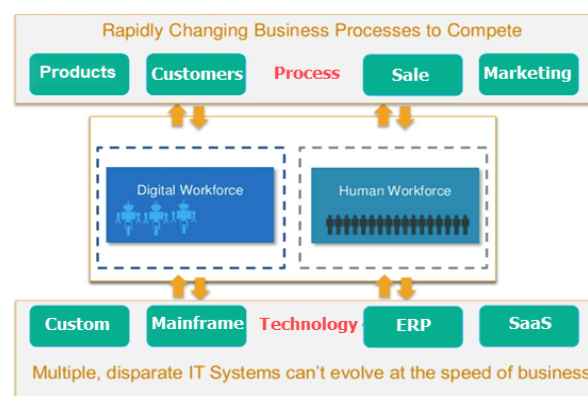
Rapidly Changing Business Processes to Compete

Products

Customers

Process

Sale

Marketing

Digital Workforce

Human Workforce

Custom

Mainframe

Technology

ERP

SaaS

Multiple, disparate IT Systems can't evolve at the speed of business